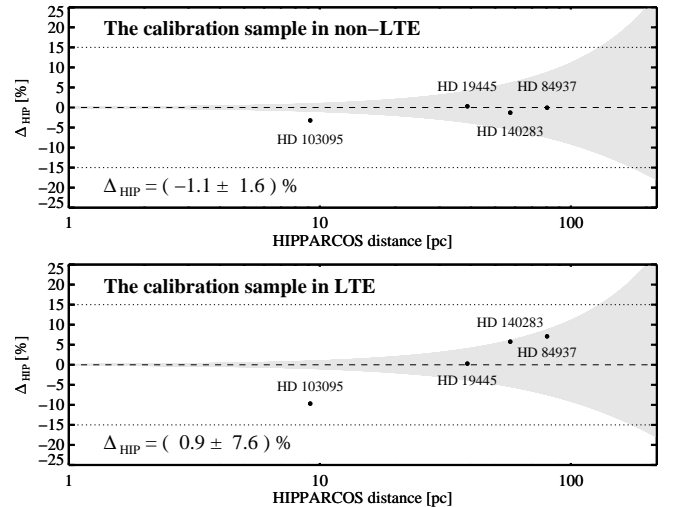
25
20
15
10
5
0
−5
−10
−15
−20
−25
$\Delta_{HIP}$ [%]
The calibration sample in non−LTE
HD 19445
HD 84937
HD 140283
HD 103095
$\Delta_{HIP}$ = ( −1.1 ± 1.6 ) %
1
10
100
HIPPARCOS distance [pc]

25
20
15
10
5
0
−5
−10
−15
−20
−25
$\Delta_{HIP}$ [%]
The calibration sample in LTE
HD 140283
HD 84937
HD 19445
HD 103095
$\Delta_{HIP}$ = ( 0.9 ± 7.6 ) %
1
10
100
HIPPARCOS distance [pc]